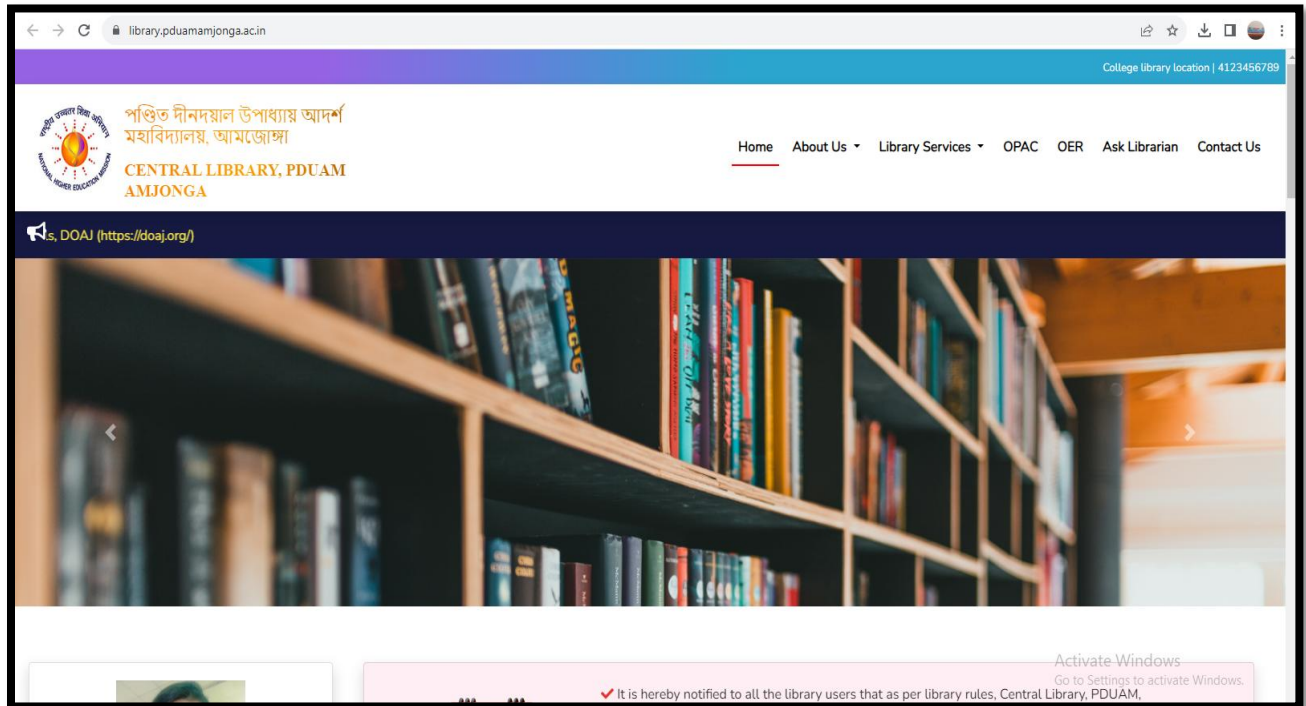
library.pduamamjonga.ac.in

College library location | 4123456789

পণ্ডিত দীনদয়াল উপাধ্যায় আদর্শ মহাবিদ্যালয়, আমজোঙ্গা

CENTRAL LIBRARY, PDUAM AMJONGA

Home About Us Library Services OPAC OER Ask Librarian Contact Us

s, DOAJ (https://doaj.org/)

✔ It is hereby notified to all the library users that as per library rules, Central Library, PDUAM,

Activate Windows
Go to Settings to activate Windows.